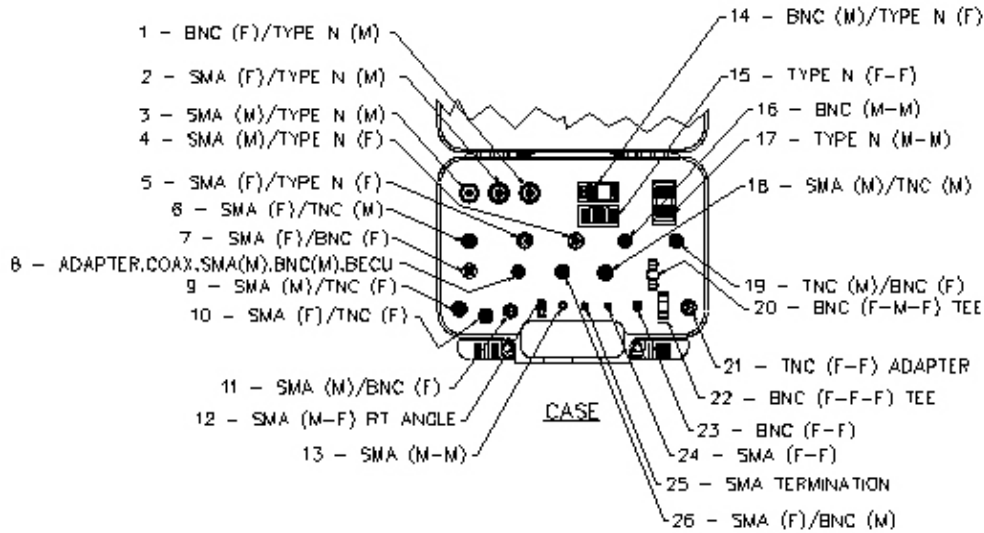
1 – BNC (F)/TYPE N (M)
2 – SMA (F)/TYPE N (M)
3 – SMA (M)/TYPE N (M)
4 – SMA (M)/TYPE N (F)
5 – SMA (F)/TYPE N (F)
6 – SMA (F)/TNC (M)
7 – SMA (F)/BNC (F)
8 – ADAPTER,COAX,SMA(M),BNC(M),BECU
9 – SMA (M)/TNC (F)
10 – SMA (F)/TNC (F)
11 – SMA (M)/BNC (F)
12 – SMA (M–F) RT ANGLE
13 – SMA (M–M)
14 – BNC (M)/TYPE N (F)
15 – TYPE N (F–F)
16 – BNC (M–M)
17 – TYPE N (M–M)
18 – SMA (M)/TNC (M)
19 – TNC (M)/BNC (F)
20 – BNC (F–M–F) TEE
21 – TNC (F–F) ADAPTER
22 – BNC (F–F–F) TEE
23 – BNC (F–F)
24 – SMA (F–F)
25 – SMA TERMINATION
26 – SMA (F)/BNC (M)
CASE